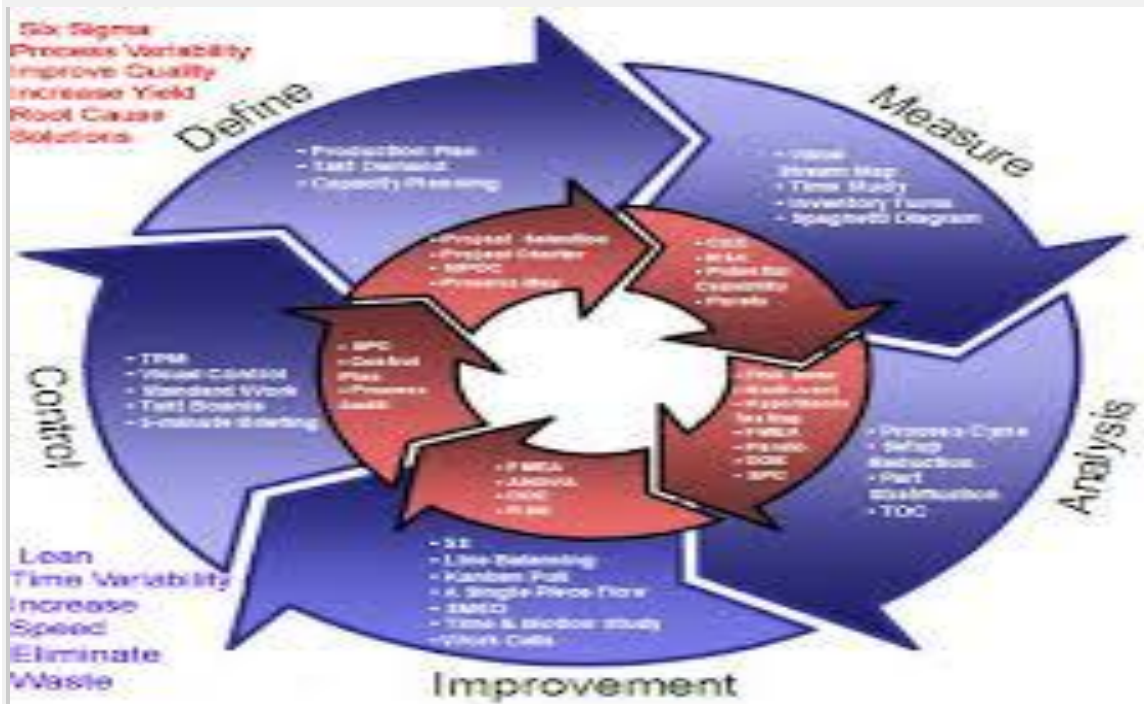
Six Sigma
Process Variability
Improve Quality
Increase Yield
Root Cause
Solutions

Define

- Production Plan
- Takt Demand
- Capacity Planning

Measure

- Value Stream Map
- Time Study
- Inventory Turns
- Spaghetti Diagram

- Project Selection
- Project Charter
- SIPOC
- Process Map

- C&E
- MSA
- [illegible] Capability
- Pareto

- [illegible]
- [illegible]
- Hypothesis Testing
- FMEA
- Pareto
- DOE
- SPC

Analysis

- Process Cycle
- Setup Reduction
- Part Distribution
- TOC

- FMEA
- ANOVA
- DOE
- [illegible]

- 5S
- Line Balancing
- Kanban Pull
- & Single Piece Flow
- SMED
- Time & Motion Study
- Work Cells

Improvement

- SPC
- Control Plan
- Process Audit

Control

- TPM
- Visual Control
- Standard Work
- Takt Boards
- 5-minute Briefing

Lean
Time Variability
Increase
Speed
Eliminate
Waste